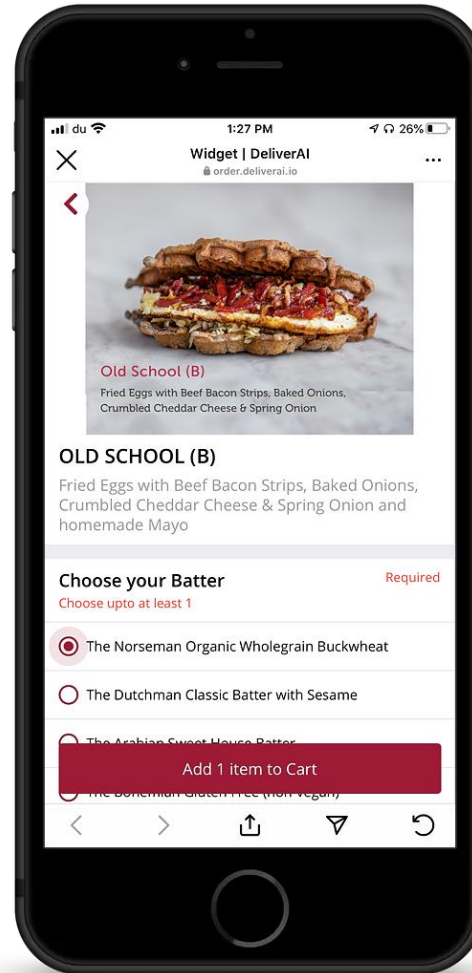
du 1:27 PM 26%

Widget | DeliverAI
order.deliverai.io

Old School (B)
Fried Eggs with Beef Bacon Strips, Baked Onions, Crumbled Cheddar Cheese & Spring Onion

OLD SCHOOL (B)

Fried Eggs with Beef Bacon Strips, Baked Onions, Crumbled Cheddar Cheese & Spring Onion and homemade Mayo

Choose your Batter
Required
Choose upto at least 1

The Norseman Organic Wholegrain Buckwheat

The Dutchman Classic Batter with Sesame

The Arabian Sweet House Batter

The Bohemian Gluten Free (non vegan)

Add 1 item to Cart